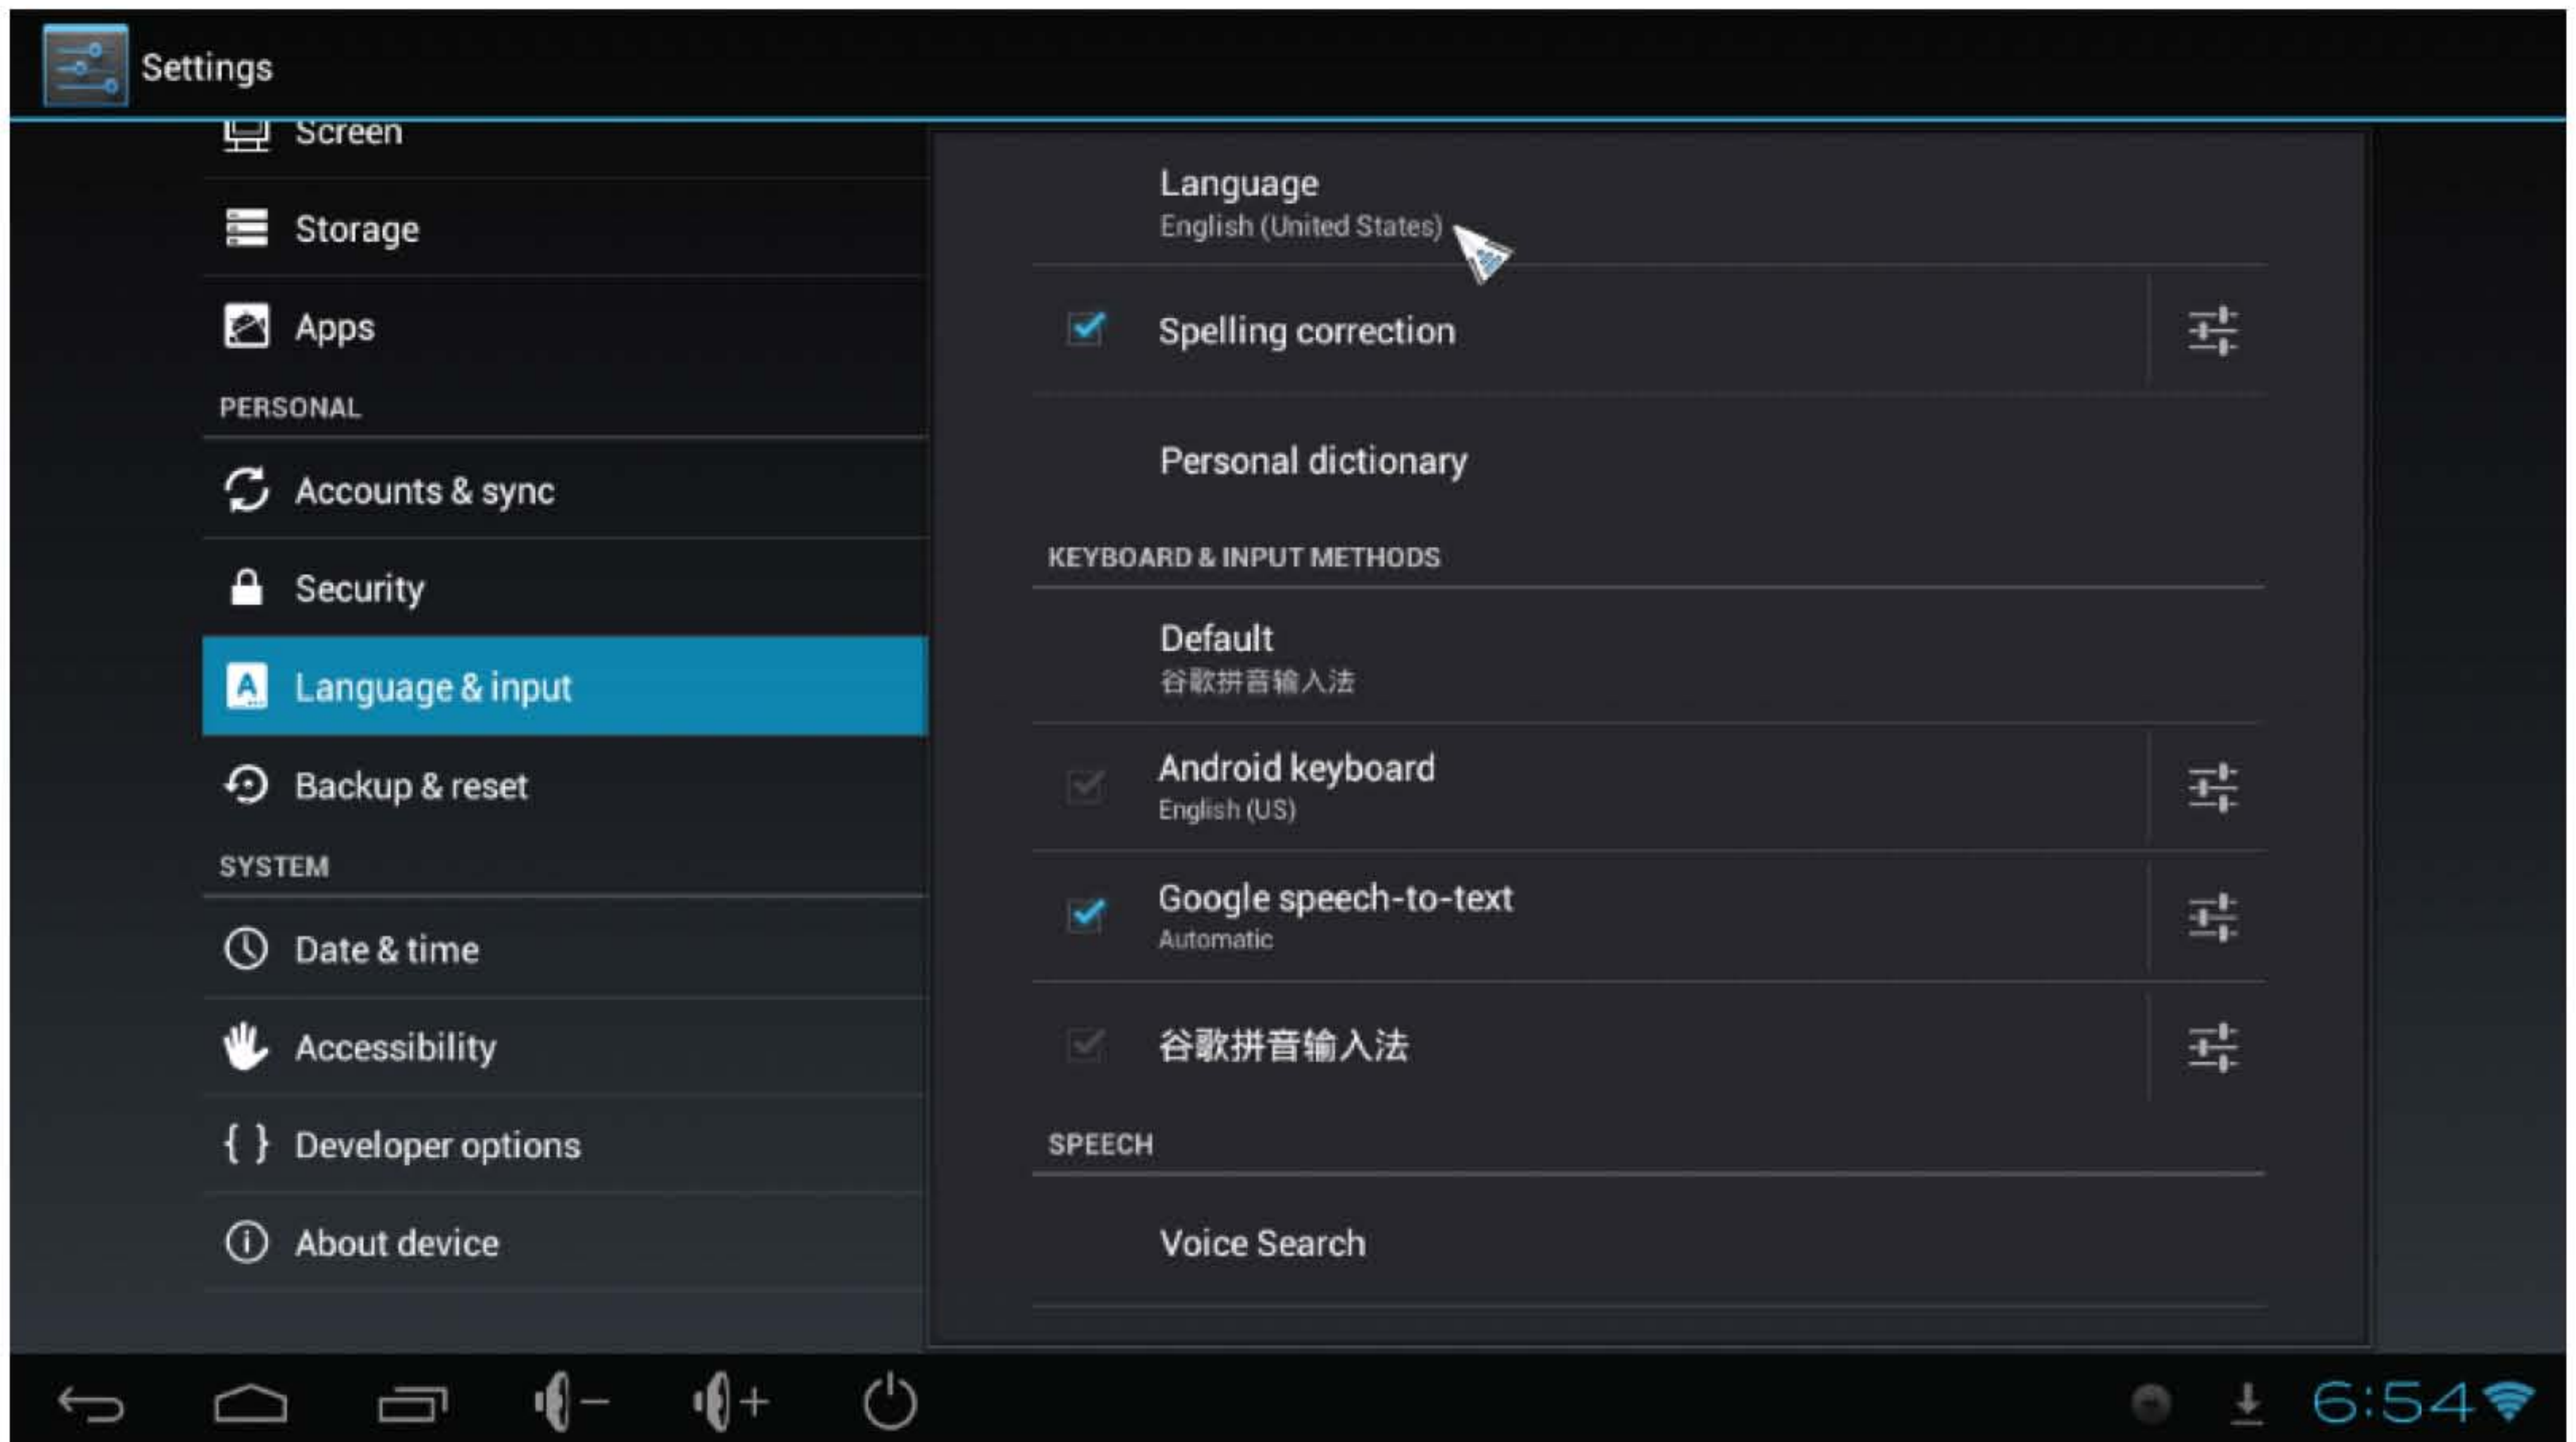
Settings

Screen

Storage

Apps

PERSONAL

Accounts & sync

Security

Language & input

Backup & reset

SYSTEM

Date & time

Accessibility

{ } Developer options

About device

Language
English (United States)

Spelling correction

Personal dictionary

KEYBOARD & INPUT METHODS

Default
谷歌拼音输入法

Android keyboard
English (US)

Google speech-to-text
Automatic

谷歌拼音输入法

SPEECH

Voice Search

6:54